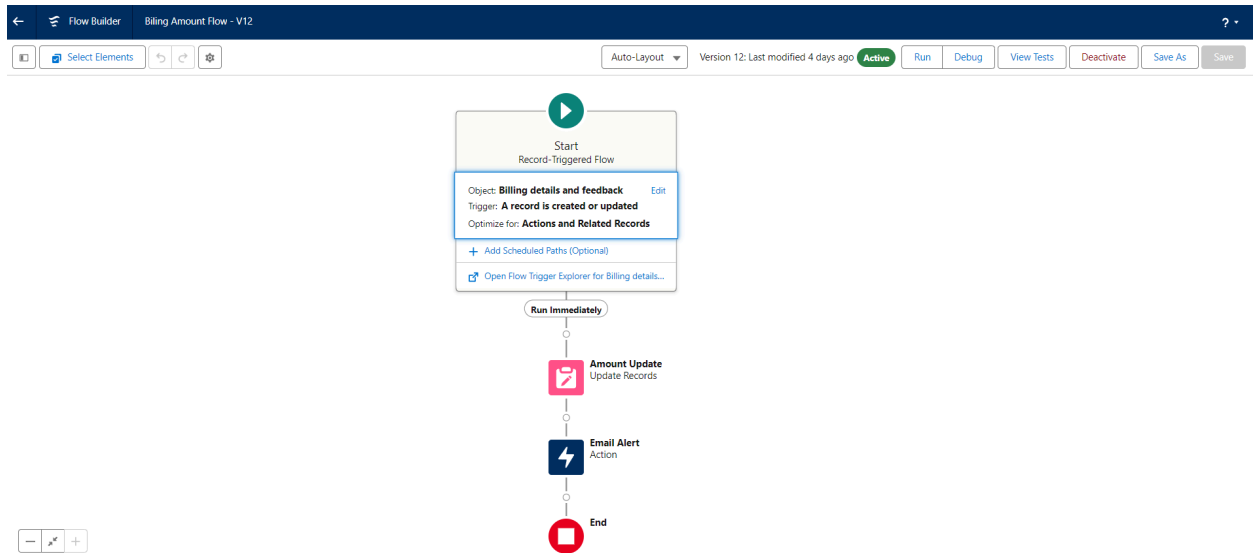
Flow Builder Biling Amount Flow - V12

?

Select Elements

Auto-Layout

Version 12: Last modified 4 days ago Active

Run Debug View Tests Deactivate Save As Save

Start
Record-Triggered Flow

Object: Billing details and feedback Edit
Trigger: A record is created or updated
Optimize for: Actions and Related Records

Add Scheduled Paths (Optional)

Open Flow Trigger Explorer for Billing details...

Run Immediately

Amount Update
Update Records

Email Alert
Action

End